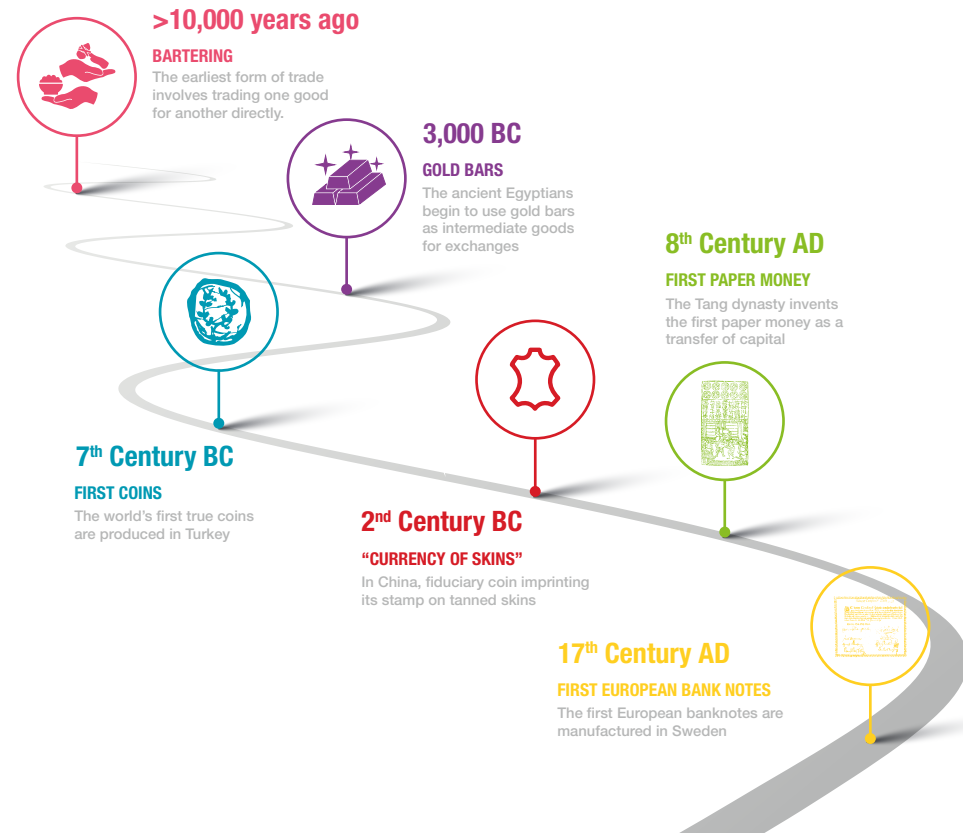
>10,000 years ago

BARTERING

The earliest form of trade involves trading one good for another directly.

3,000 BC

GOLD BARS

The ancient Egyptians begin to use gold bars as intermediate goods for exchanges

8$^{th}$ Century AD

FIRST PAPER MONEY

The Tang dynasty invents the first paper money as a transfer of capital

7$^{th}$ Century BC

FIRST COINS

The world's first true coins are produced in Turkey

2$^{nd}$ Century BC

"CURRENCY OF SKINS"

In China, fiduciary coin imprinting its stamp on tanned skins

17$^{th}$ Century AD

FIRST EUROPEAN BANK NOTES

The first European banknotes are manufactured in Sweden